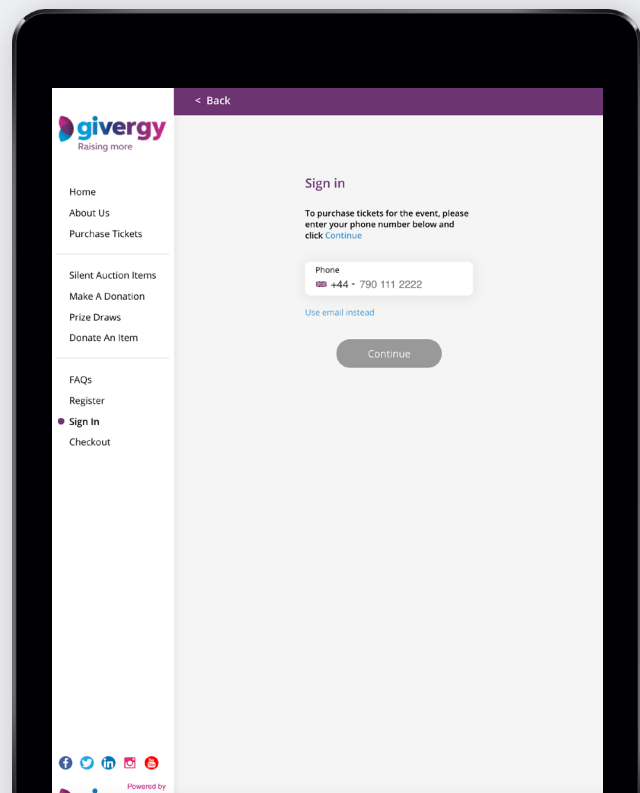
givergy
Raising more

Home
About Us
Purchase Tickets

Silent Auction Items
Make A Donation
Prize Draws
Donate An Item

FAQs
Register
Sign In
Checkout

Powered by

< Back

Sign in

To purchase tickets for the event, please enter your phone number below and click Continue

Phone
+44 - 790 111 2222

Use email instead

Continue